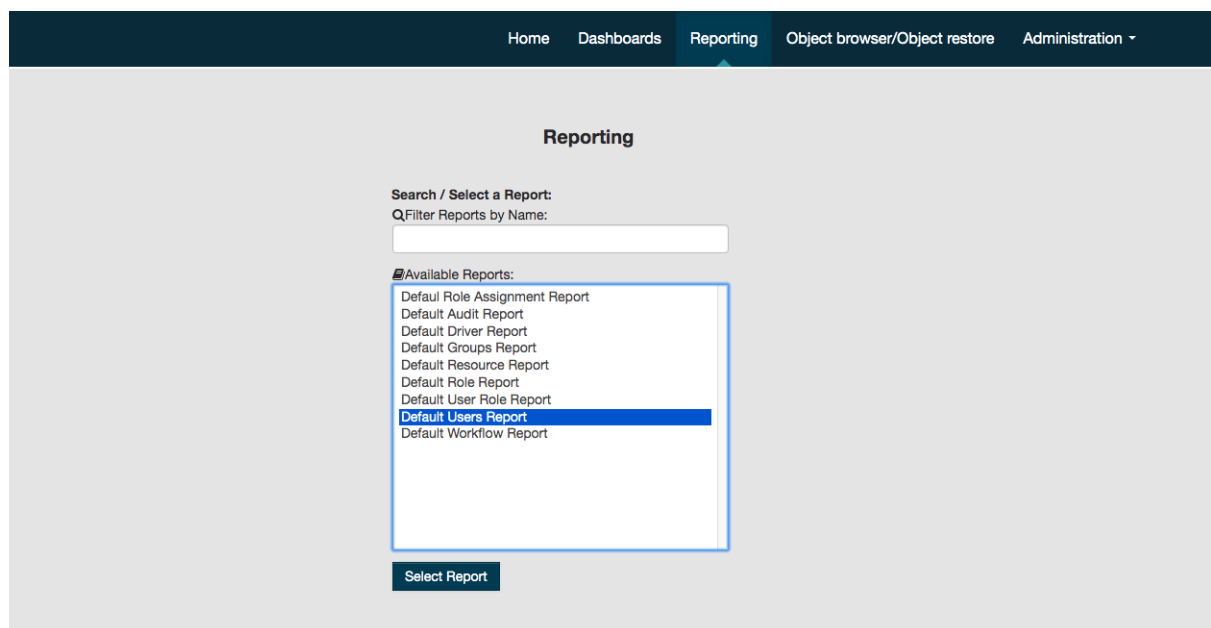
Home Dashboards Reporting Object browser/Object restore Administration

Reporting

Search / Select a Report:
Filter Reports by Name:

Available Reports:
Defaul Role Assignment Report
Default Audit Report
Default Driver Report
Default Groups Report
Default Resource Report
Default Role Report
Default User Role Report
Default Users Report
Default Workflow Report

Select Report